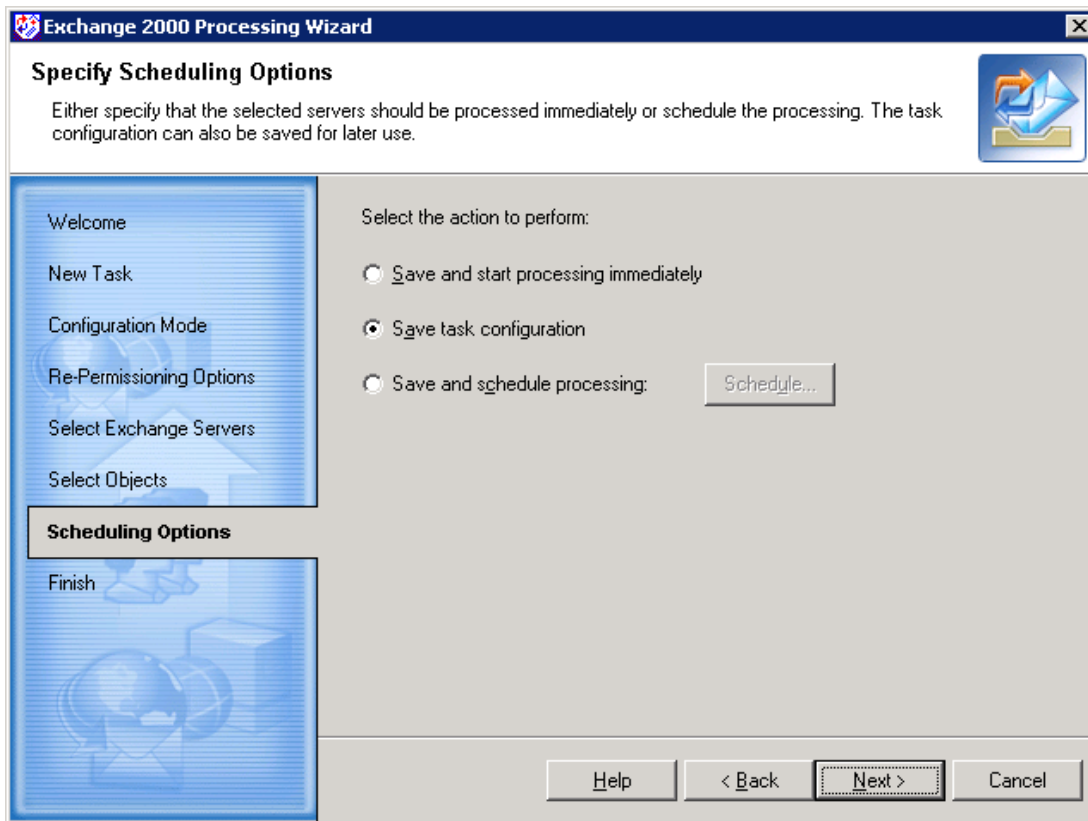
Exchange 2000 Processing Wizard

Specify Scheduling Options

Either specify that the selected servers should be processed immediately or schedule the processing. The task configuration can also be saved for later use.

Welcome

New Task

Configuration Mode

Re-Permissioning Options

Select Exchange Servers

Select Objects

Scheduling Options

Finish

Select the action to perform:

Save and start processing immediately

Save task configuration

Save and schedule processing:

Schedule...

Help

< Back

Next >

Cancel